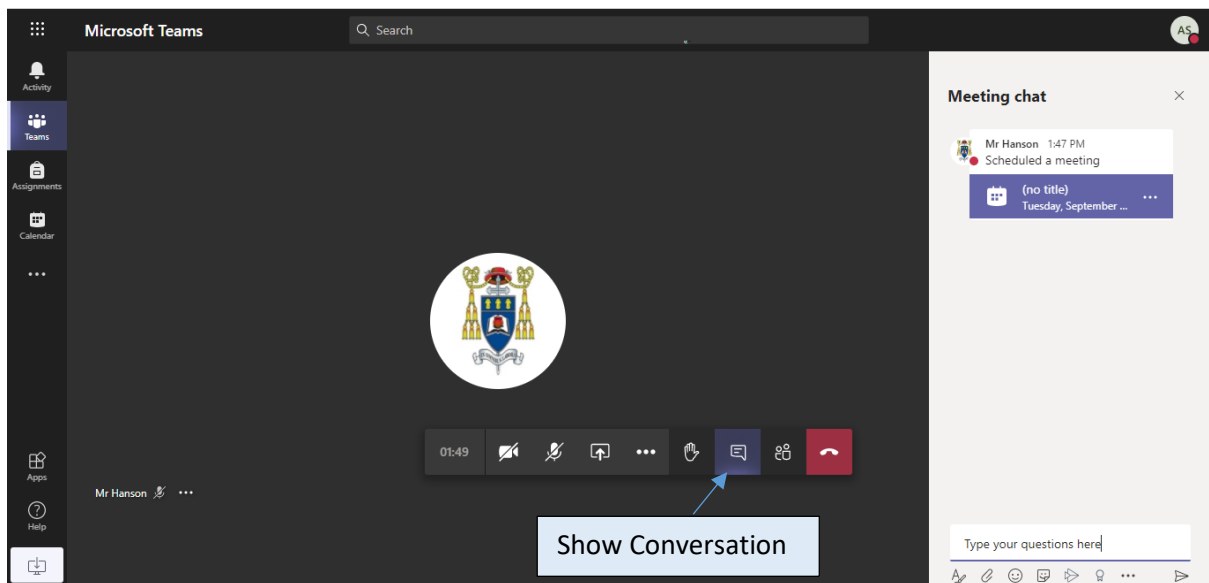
Microsoft Teams

Search

AS

Activity

Teams

Assignments

Calendar

...

Apps

Help

Meeting chat

Mr Hanson 1:47 PM
Scheduled a meeting

(no title)
Tuesday, September ...

...

01:49

...

Mr Hanson

...

Show Conversation

Type your questions here

...